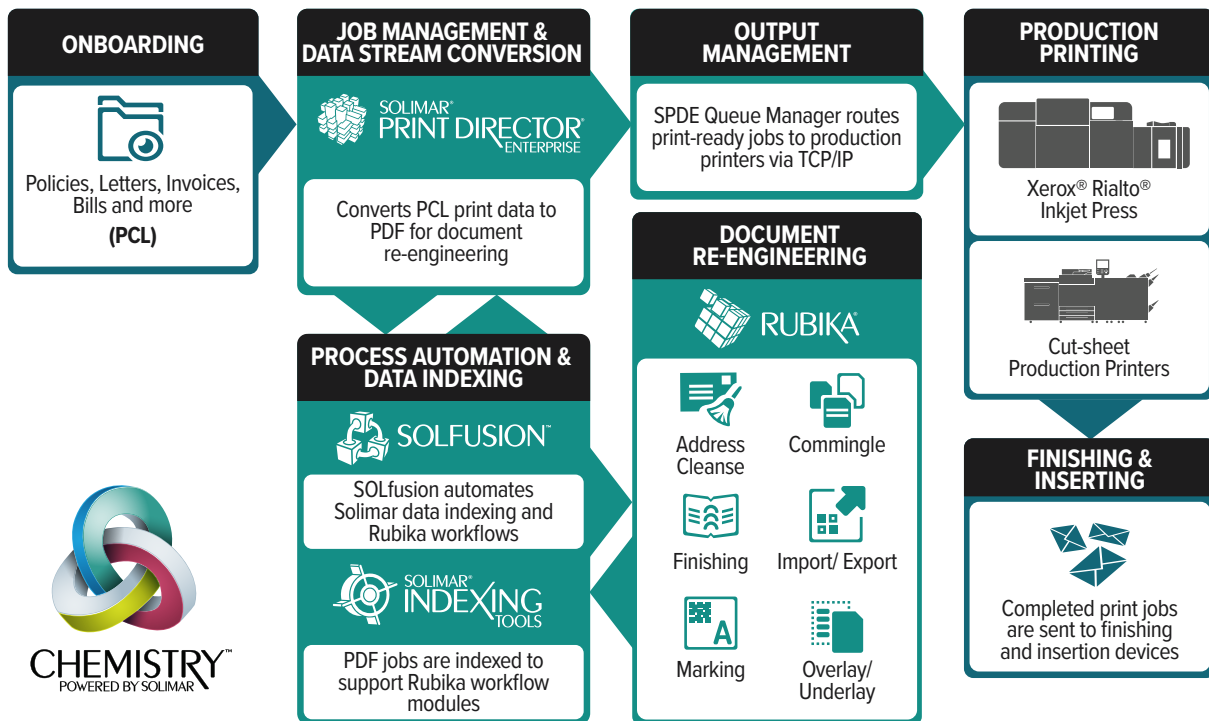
ONBOARDING

Policies, Letters, Invoices, Bills and more
(PCL)

JOB MANAGEMENT & DATA STREAM CONVERSION

SOLIMAR® PRINT DIRECTOR® ENTERPRISE

Converts PCL print data to PDF for document re-engineering

PROCESS AUTOMATION & DATA INDEXING

SOLFUSION™

SOLfusion automates Solimar data indexing and Rubika workflows

SOLIMAR® INDEXING TOOLS

PDF jobs are indexed to support Rubika workflow modules

OUTPUT MANAGEMENT

SPDE Queue Manager routes print-ready jobs to production printers via TCP/IP

DOCUMENT RE-ENGINEERING

RUBIKA

Address Cleanse

Commingle

Finishing

Import/ Export

Marking

Overlay/ Underlay

PRODUCTION PRINTING

Xerox® Rialto® Inkjet Press

Cut-sheet Production Printers

FINISHING & INSERTING

Completed print jobs are sent to finishing and insertion devices

CHEMISTRY™
POWERED BY SOLIMAR